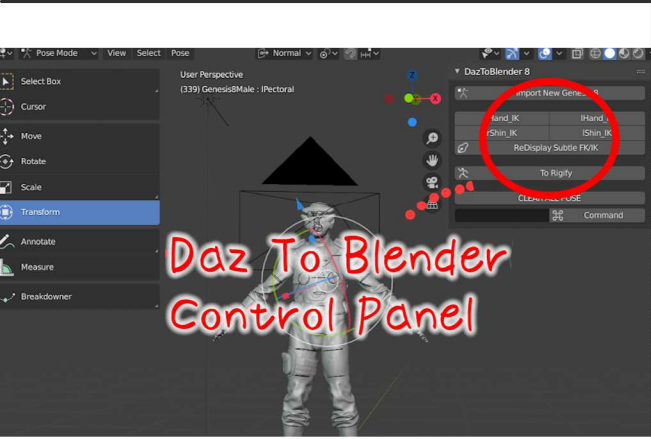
Pose Mode View Select Pose Normal

Select Box
Cursor
Move
Rotate
Scale
Transform
Annotate
Measure
Breakdowner

User Perspective
(339) Genesis8Male : lPectoral

DazToBlender 8
Import New Gene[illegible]
rHand_IK
lHand_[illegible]
rShin_IK
lShin_IK
ReDisplay Subtle FK/IK
To Rigify
CLEAR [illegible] POSE
Command

Daz To Blender
Control Panel